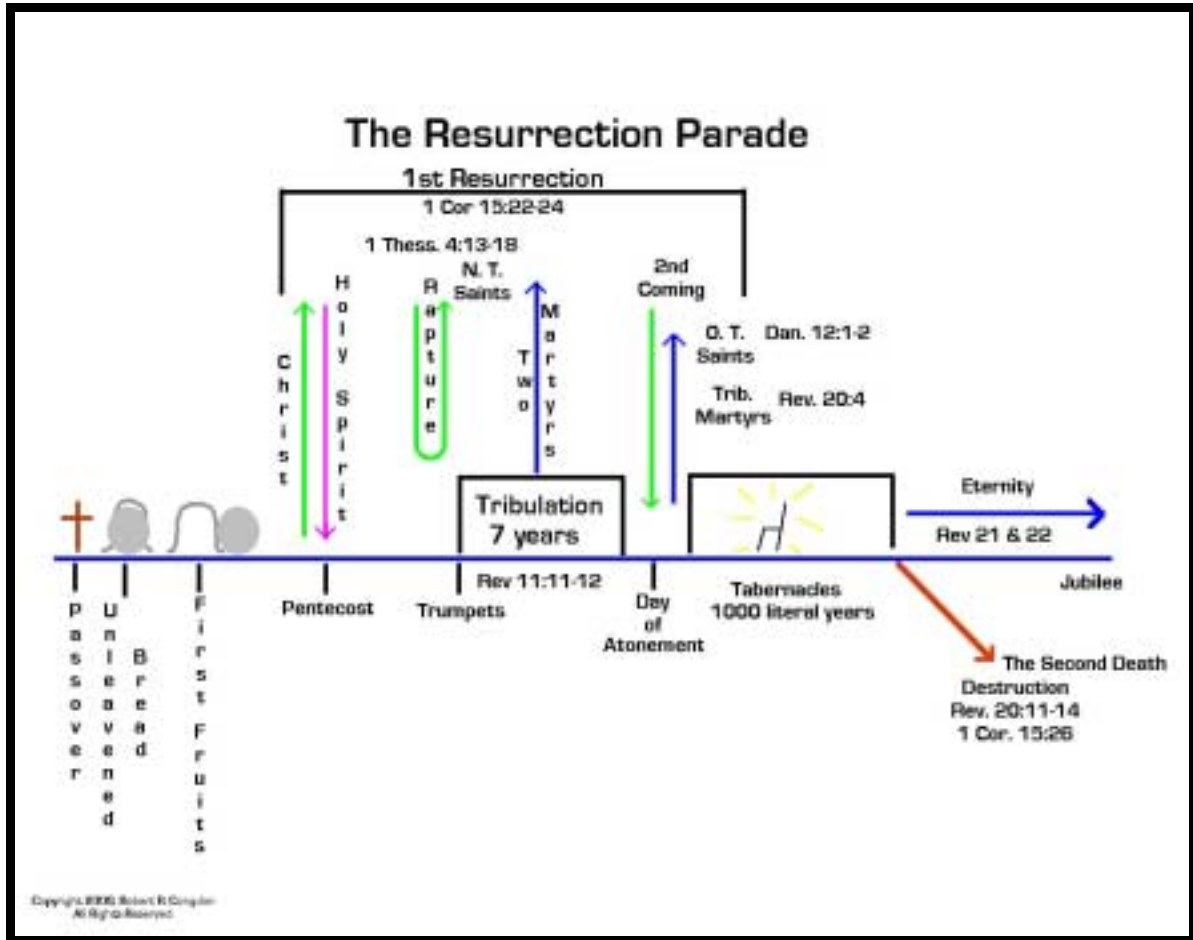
The Resurrection Parade

1st Resurrection
1 Cor 15:22-24

1 Thess. 4:13-18

N. T. Saints

2nd Coming

Christ

Holy Spirit

Rapture

Two Martyrs

O. T. Saints

Dan. 12:1-2

Trib. Martyrs

Rev. 20:4

Tribulation
7 years

Eternity

Rev 21 & 22

Passover

Unleavened Bread

First Fruits

Pentecost

Trumpets

Rev 11:11-12

Day of Atonement

Tabernacles
1000 literal years

Jubilee

The Second Death
Destruction
Rev. 20:11-14
1 Cor. 15:26

Copyright 2006 Robert R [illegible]
All Rights Reserved